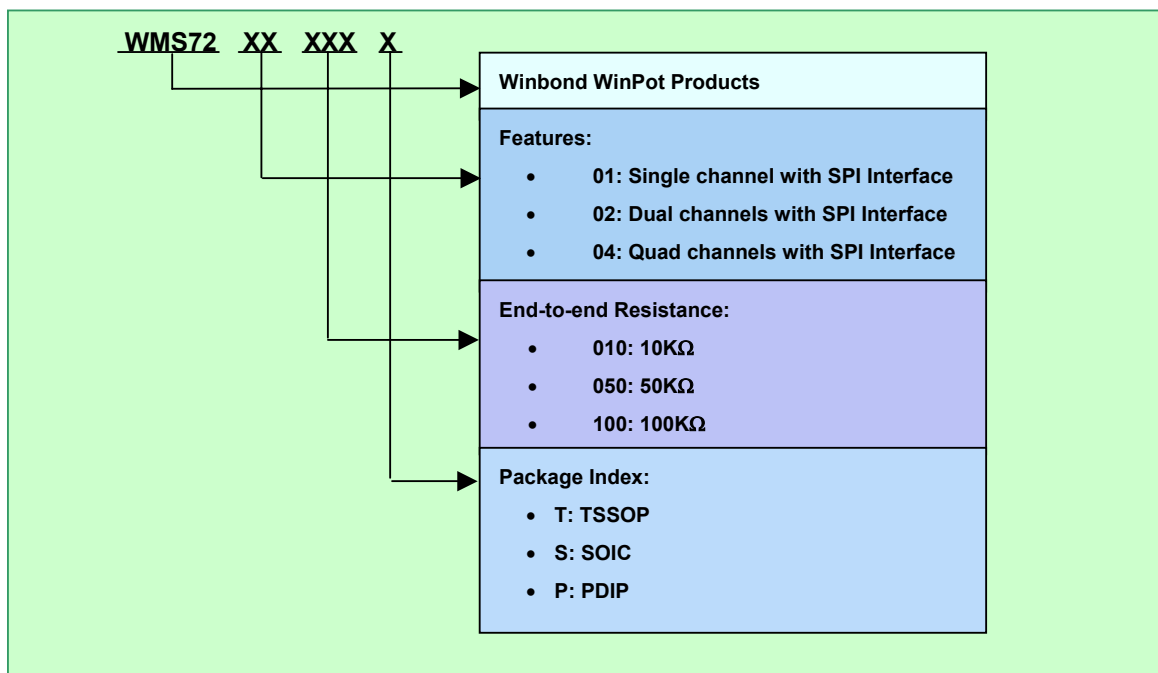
WMS72 XX XXX X

Winbond WinPot Products

Features:

- 01: Single channel with SPI Interface
- 02: Dual channels with SPI Interface
- 04: Quad channels with SPI Interface

End-to-end Resistance:

- 010: 10K$\Omega$
- 050: 50K$\Omega$
- 100: 100K$\Omega$

Package Index:

- T: TSSOP
- S: SOIC
- P: PDIP